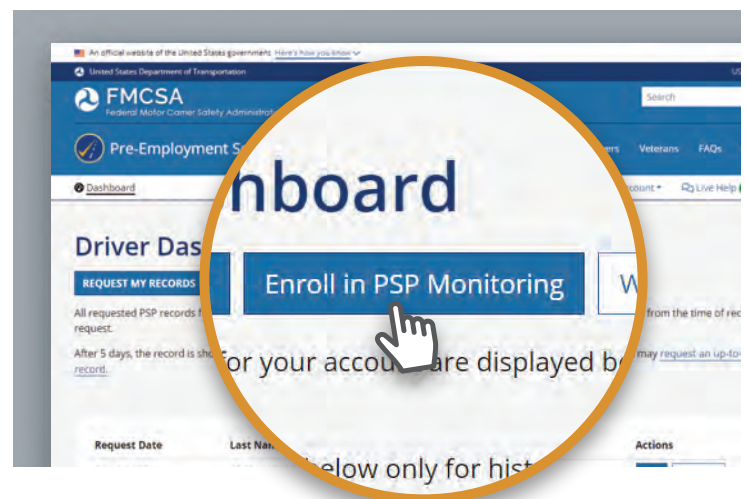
An official website of the United States government Here's how you know

United States Department of Transportation

FMCSA
Federal Motor Carrier Safety Administ

Search

Pre-Employment S

ers Veterans FAQs

Dashboard

ccount Live Help

Driver Das

nboard

REQUEST MY RECORDS

Enroll in PSP Monitoring

W

All requested PSP records f

from the time of rec

request.

After 5 days, the record is sho

record.

for your accou are displayed be

may request an up-to-

Request Date

Last Na

Actions

below only for hist